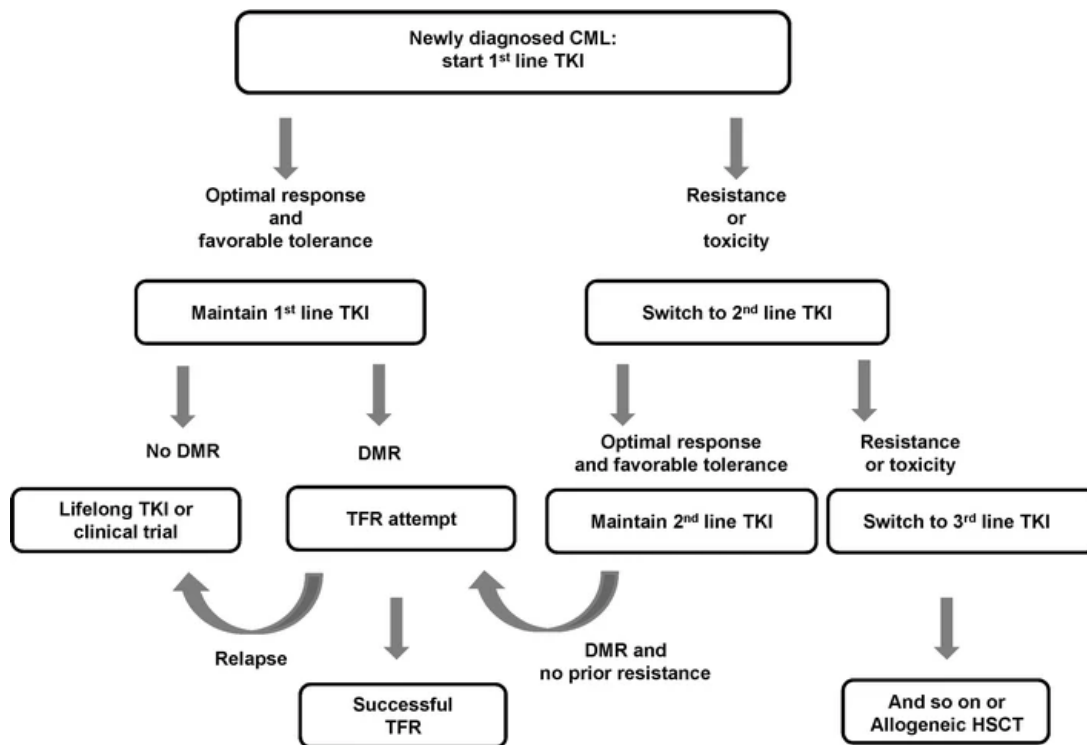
Newly diagnosed CML: start 1$^{st}$ line TKI

Optimal response and favorable tolerance

Resistance or toxicity

Maintain 1$^{st}$ line TKI

Switch to 2$^{nd}$ line TKI

No DMR

DMR

Optimal response and favorable tolerance

Resistance or toxicity

Lifelong TKI or clinical trial

TFR attempt

Maintain 2$^{nd}$ line TKI

Switch to 3$^{rd}$ line TKI

Relapse

DMR and no prior resistance

Successful TFR

And so on or Allogeneic HSCT